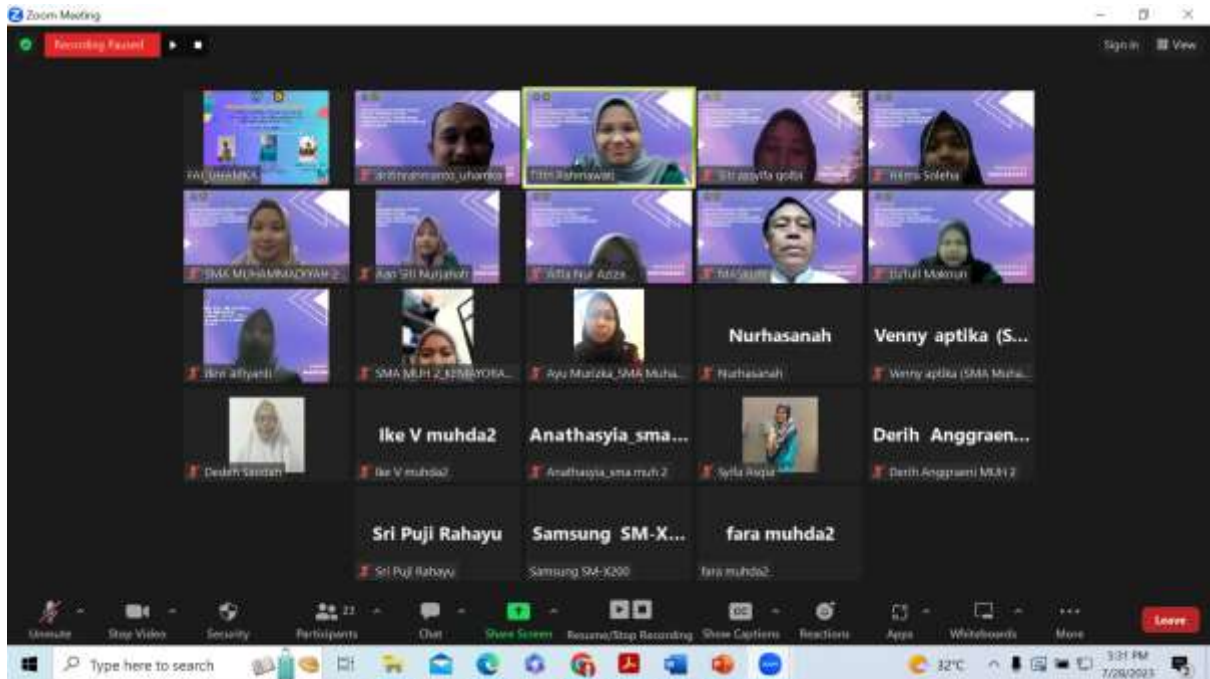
Zoom Meeting

Recording Paused

Sign in View

FAI_UHAMKA

drifinrahmanto_uhamka

Titin Rahmawati

Siti aqsyifa golbi

Hilma Soleha

SMA MUHAMMADIYAH 2

Kan Siti Nurjanah

Attia Nur Aziza

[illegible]

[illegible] Makmun

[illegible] alfiyanti

SMA MUH 2 KEBAYORA...

Ayu Murizka_SMA Muha...

Nurhasanah

Nurhasanah

Venny aptika (S...

Venny aptika (SMA Muha...

Dedeh Saodah

Ike V muhda2

Ike V muhda2

Anathasyia_sma...

Anathasyia_sma muh 2

Sylla Rigia

Derih Anggraen...

Derih Anggraeni MUH 2

Sri Puji Rahayu

Sri Puji Rahayu

Samsung SM-X...

Samsung SM-X200

fara muhda2

fara muhda2

Unmute Stop Video Security Participants 23 Chat Share Screen Resume/Stop Recording Show Captions Reactions Apps Whiteboards More Leave

Type here to search

32°C 3:31 PM 7/28/2023